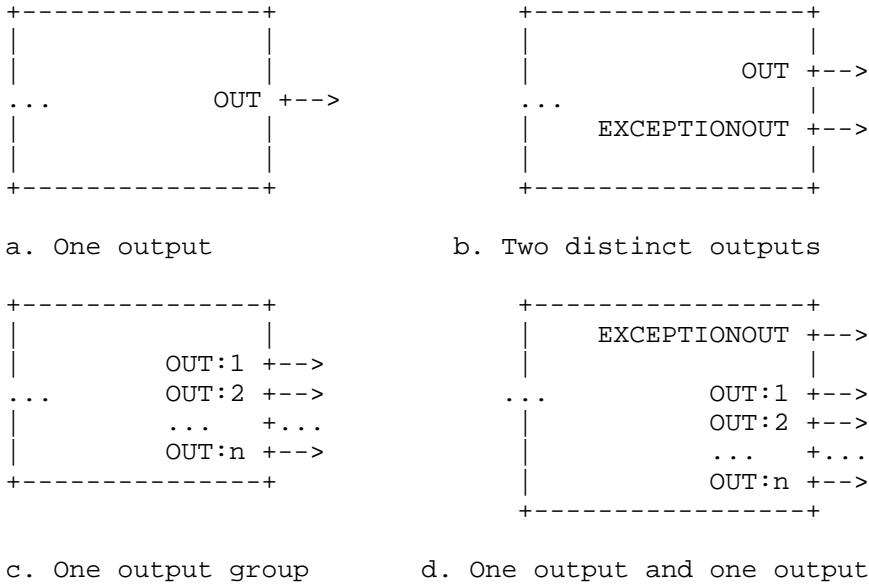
...    OUT +-->

...    OUT +-->
EXCEPTIONOUT +-->

a. One output

b. Two distinct outputs

...    OUT:1 +-->
OUT:2 +-->
... +...
OUT:n +-->

EXCEPTIONOUT +-->
...    OUT:1 +-->
OUT:2 +-->
... +...
OUT:n +-->

c. One output group

d. One output and one output